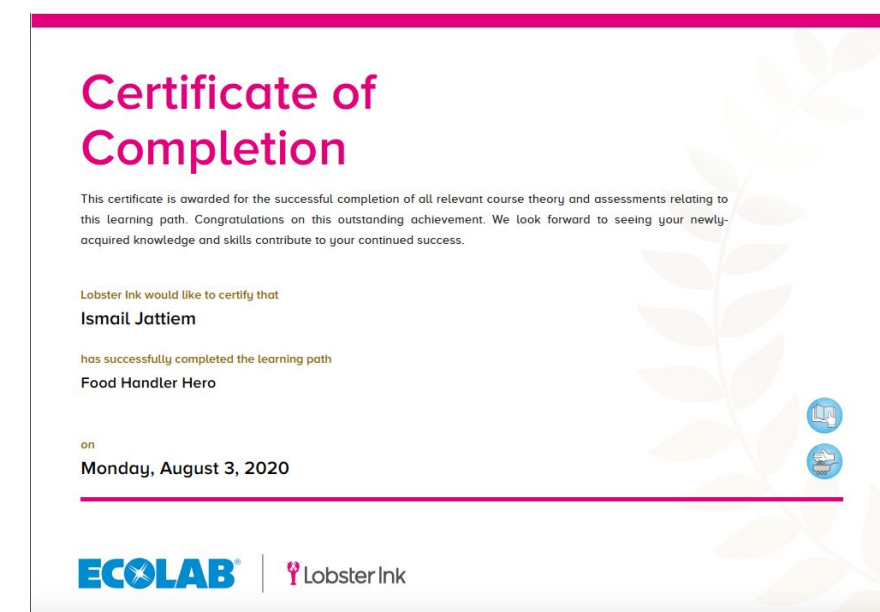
Certificate of Completion

This certificate is awarded for the successful completion of all relevant course theory and assessments relating to this learning path. Congratulations on this outstanding achievement. We look forward to seeing your newly-acquired knowledge and skills contribute to your continued success.

Lobster Ink would like to certify that

Ismail Jattiem

has successfully completed the learning path

Food Handler Hero

on

Monday, August 3, 2020

ECOLAB® | Lobster Ink